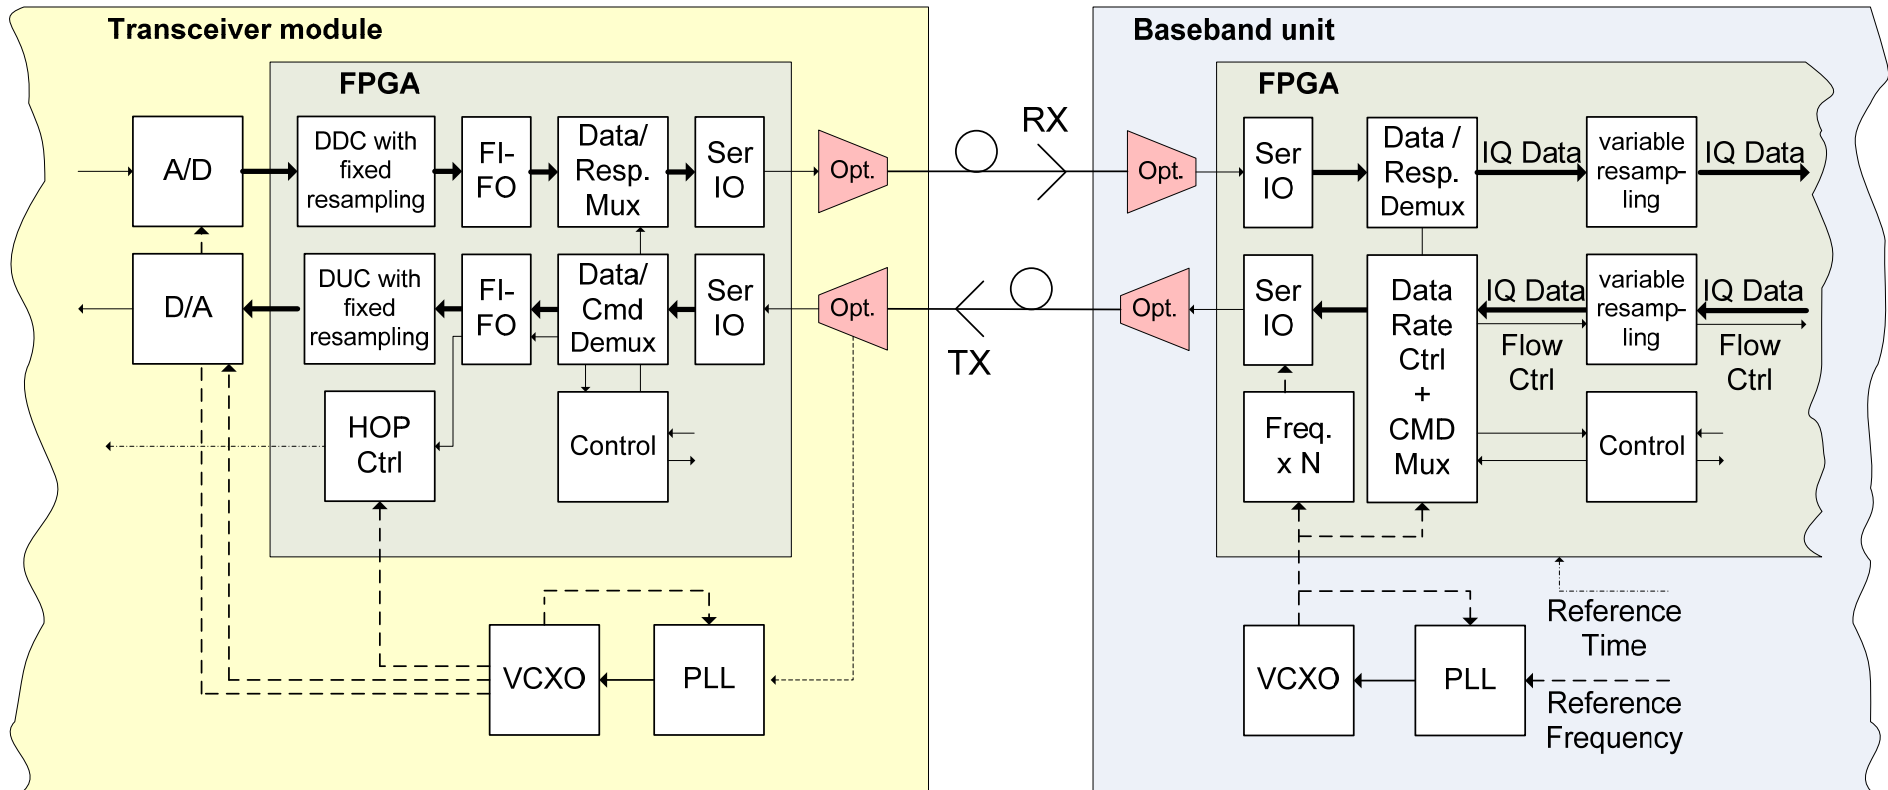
Transceiver module

FPGA

A/D

DDC with fixed resampling

FI-FO

Data/ Resp. Mux

Ser IO

Opt.

D/A

DUC with fixed resampling

FI-FO

Data/ Cmd Demux

Ser IO

Opt.

HOP Ctrl

Control

VCXO

PLL

RX

TX

Baseband unit

FPGA

Opt.

Ser IO

Data / Resp. Demux

IQ Data

variable resamp-ling

IQ Data

Opt.

Ser IO

Data Rate Ctrl + CMD Mux

IQ Data

Flow Ctrl

variable resamp-ling

IQ Data

Flow Ctrl

Freq. x N

Control

Reference Time

VCXO

PLL

Reference Frequency